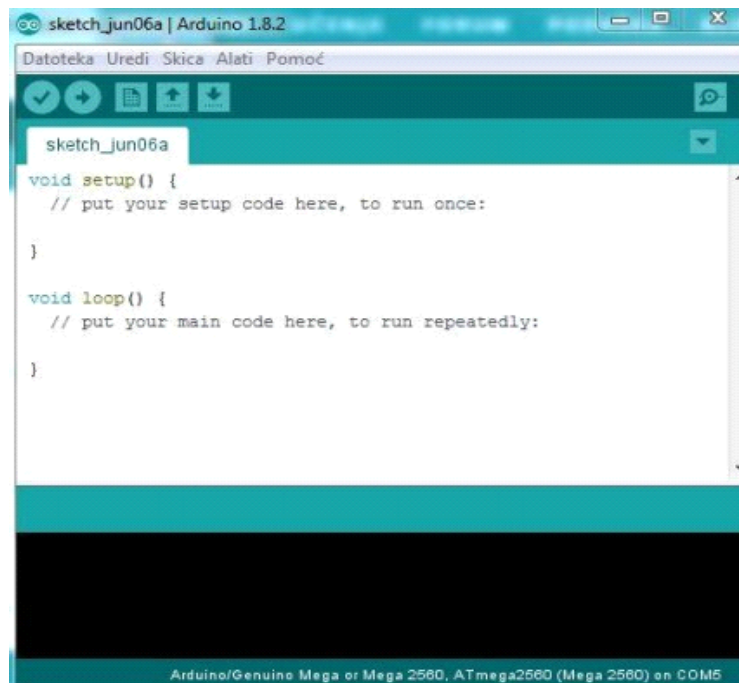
sketch_jun06a | Arduino 1.8.2

Datoteka Uredi Skica Alati Pomoć

sketch_jun06a

void setup() {
  // put your setup code here, to run once:

}

void loop() {
  // put your main code here, to run repeatedly:

}

Arduino/Genuino Mega or Mega 2560, ATmega2560 (Mega 2560) on COM5